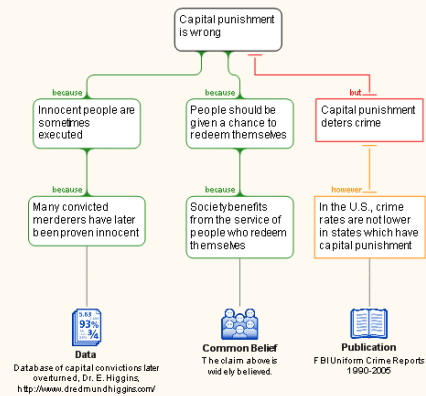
Capital punishment is wrong

because

because

but

Innocent people are sometimes executed

People should be given a chance to redeem themselves

Capital punishment deters crime

because

because

however

Many convicted merderers have later been proven innocent

Society benefits from the service of people who redeem themselves

In the U.S., crime rates are not lower in states which have capital punishment

5.83
93%
¾

Data
Database of capital convictions later overturned, Dr. E. Higgins, http://www.dredmundhiggins.com/

Common Belief
The claim above is widely believed.

Publication
FBI Uniform Crime Reports 1990-2005